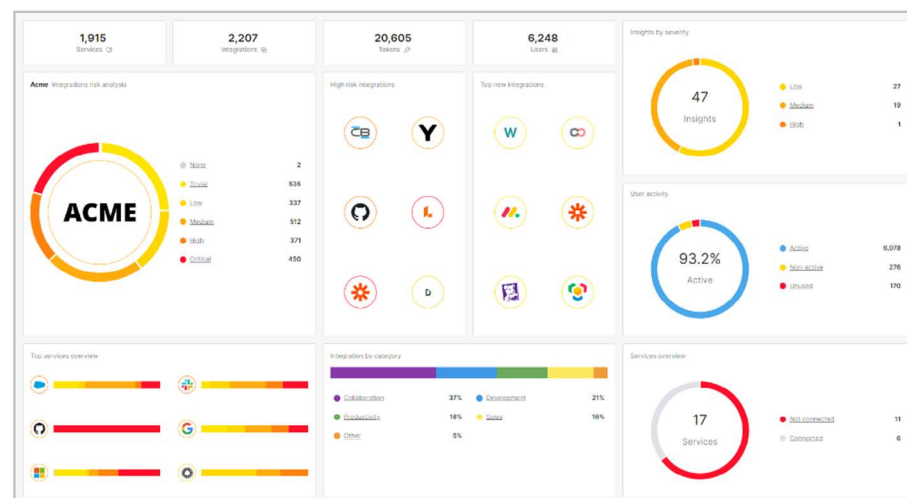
1,915
Services

2,207
Integrations

20,605
Tokens

6,248
Users

Insights by severity

47
Insights

Low 27
Medium 19
High 1

Acme Integrations risk analysis

ACME

None 2
Trivial 535
Low 337
Medium 512
High 371
Critical 450

High risk integrations

CB

Y

D

Top new integrations

W

User activity

93.2%
Active

Active 6,078
Non active 276
Unused 170

Top services overview

Integration by category

Collaboration 37%
Development 21%
Productivity 18%
Sales 16%
Other 5%

Services overview

17
Services

Not connected 11
Connected 6